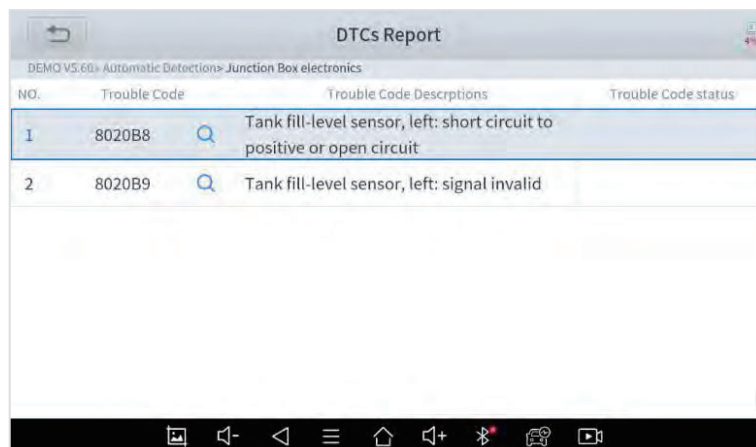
DTCs Report

DEMO V5.60> Automatic Detection> Junction Box electronics

| NO. | Trouble Code | Trouble Code Descrptions | Trouble Code status |
|---|---|---|---|
| 1 | 8020B8 | Tank fill-level sensor, left: short circuit to positive or open circuit | |
| 2 | 8020B9 | Tank fill-level sensor, left: signal invalid | |